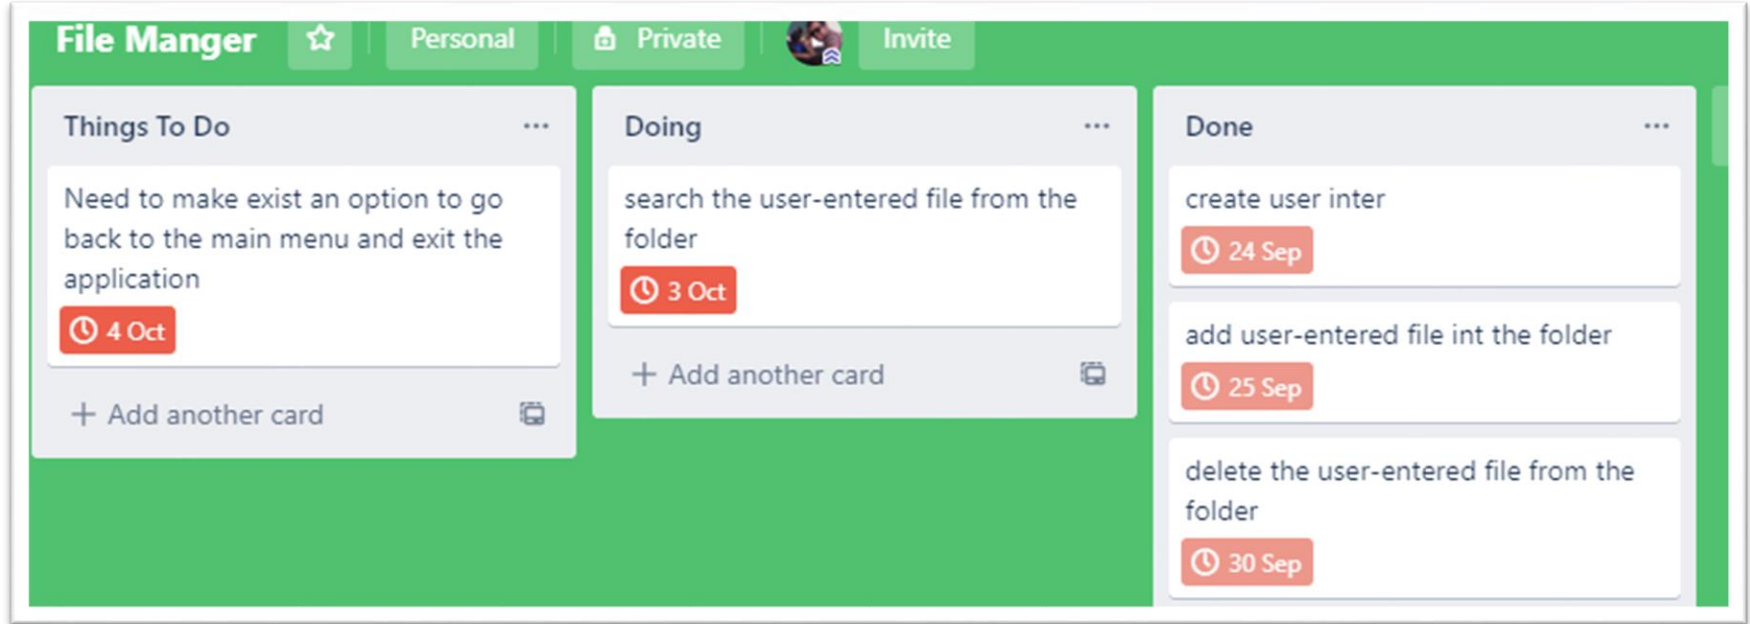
File Manger Personal Private Invite

Things To Do ...

Need to make exist an option to go back to the main menu and exit the application

4 Oct

+ Add another card

Doing ...

search the user-entered file from the folder

3 Oct

+ Add another card

Done ...

create user inter

24 Sep

add user-entered file int the folder

25 Sep

delete the user-entered file from the folder

30 Sep